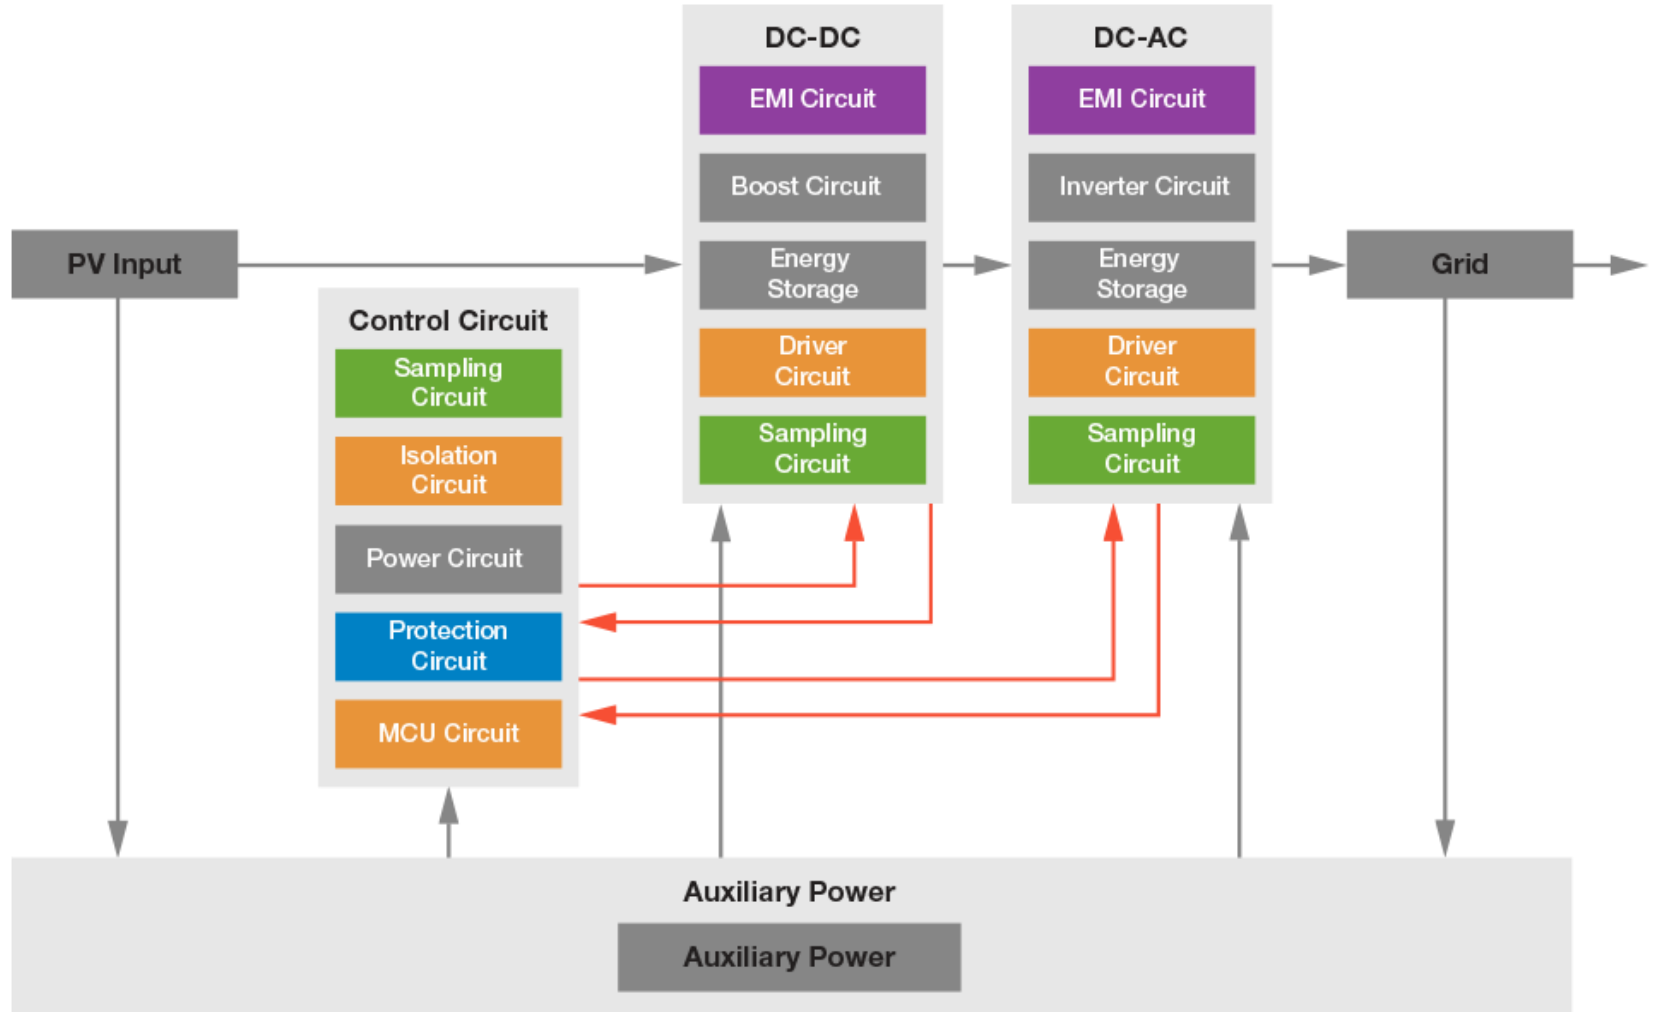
DC-DC

EMI Circuit

Boost Circuit

Energy Storage

Driver Circuit

Sampling Circuit

DC-AC

EMI Circuit

Inverter Circuit

Energy Storage

Driver Circuit

Sampling Circuit

PV Input

Grid

Control Circuit

Sampling Circuit

Isolation Circuit

Power Circuit

Protection Circuit

MCU Circuit

Auxiliary Power

Auxiliary Power